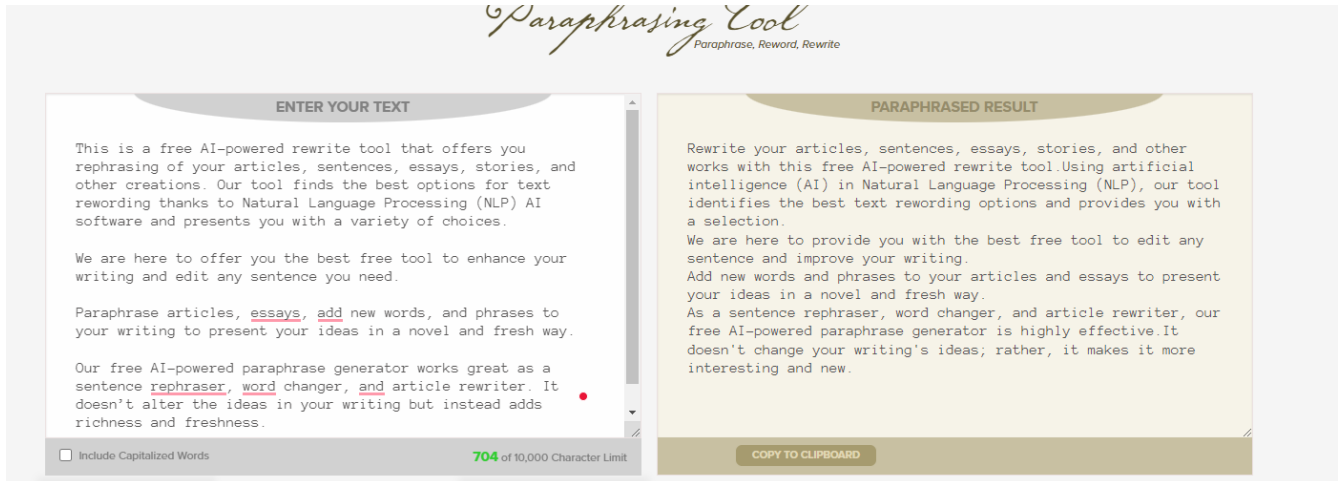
Paraphrasing Tool
Paraphrase, Reword, Rewrite

ENTER YOUR TEXT

This is a free AI-powered rewrite tool that offers you rephrasing of your articles, sentences, essays, stories, and other creations. Our tool finds the best options for text rewording thanks to Natural Language Processing (NLP) AI software and presents you with a variety of choices.

We are here to offer you the best free tool to enhance your writing and edit any sentence you need.

Paraphrase articles, essays, add new words, and phrases to your writing to present your ideas in a novel and fresh way.

Our free AI-powered paraphrase generator works great as a sentence rephraser, word changer, and article rewriter. It doesn't alter the ideas in your writing but instead adds richness and freshness.

Include Capitalized Words

704 of 10,000 Character Limit

PARAPHRASED RESULT

Rewrite your articles, sentences, essays, stories, and other works with this free AI-powered rewrite tool.Using artificial intelligence (AI) in Natural Language Processing (NLP), our tool identifies the best text rewording options and provides you with a selection.
We are here to provide you with the best free tool to edit any sentence and improve your writing.
Add new words and phrases to your articles and essays to present your ideas in a novel and fresh way.
As a sentence rephraser, word changer, and article rewriter, our free AI-powered paraphrase generator is highly effective.It doesn't change your writing's ideas; rather, it makes it more interesting and new.

COPY TO CLIPBOARD